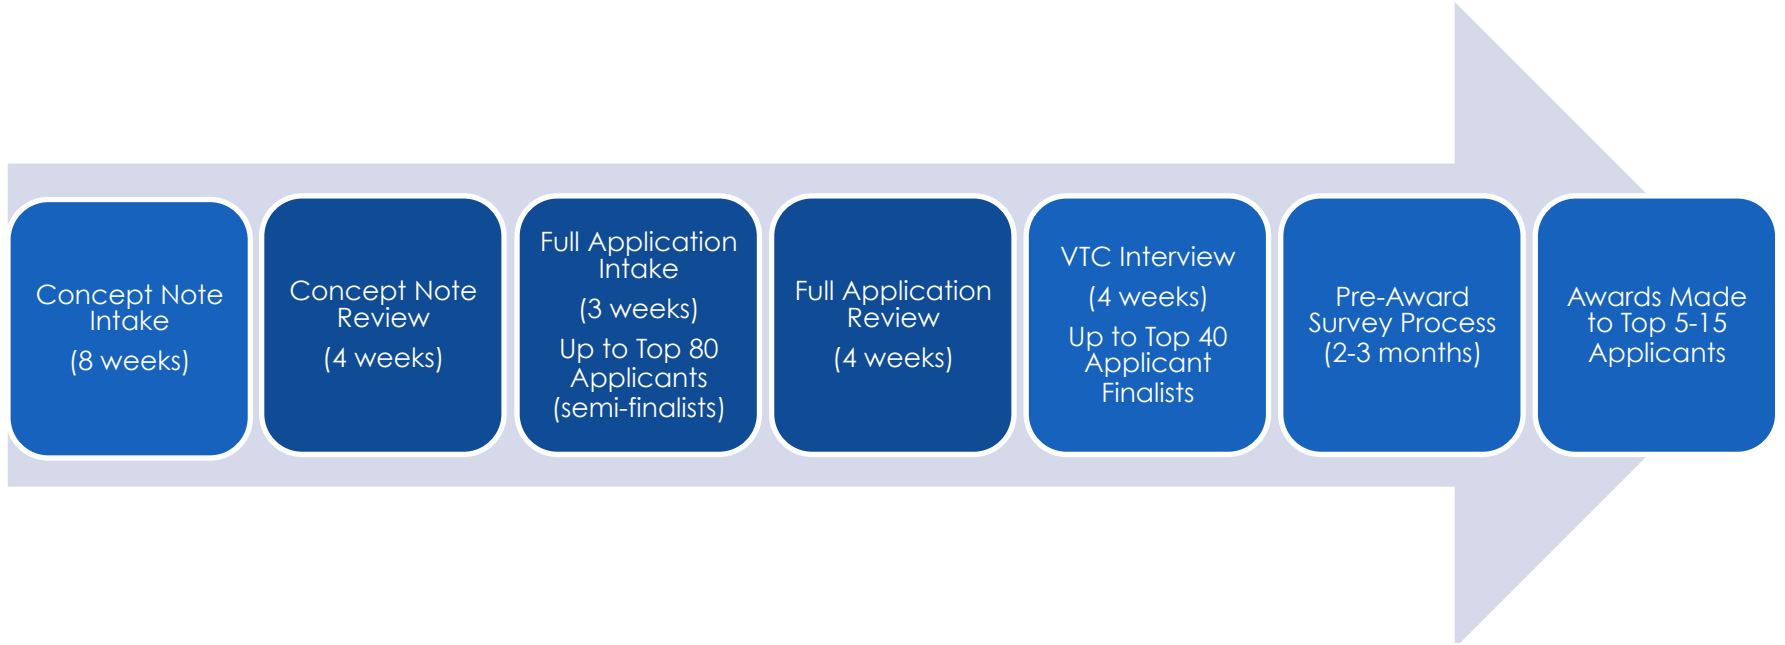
Concept Note Intake

(8 weeks)

Concept Note Review

(4 weeks)

Full Application Intake

(3 weeks)

Up to Top 80 Applicants (semi-finalists)

Full Application Review

(4 weeks)

VTC Interview

(4 weeks)

Up to Top 40 Applicant Finalists

Pre-Award Survey Process (2-3 months)

Awards Made to Top 5-15 Applicants